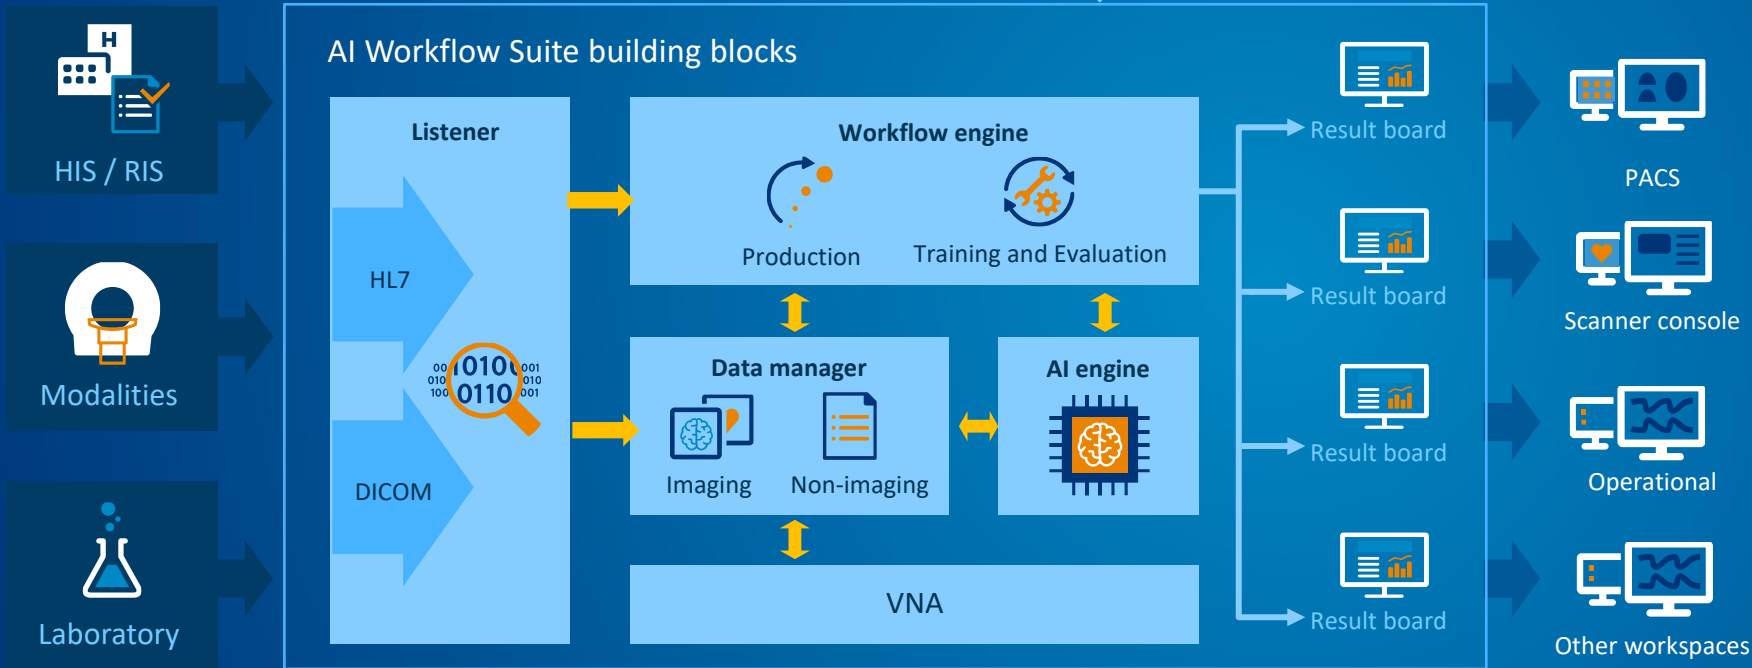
H

HIS / RIS

Modalities

Laboratory

AI Workflow Suite building blocks

Listener

HL7

001010001
0100110010
100001

DICOM

Workflow engine

Production

Training and Evaluation

Data manager

Imaging

Non-imaging

AI engine

VNA

Result board

Result board

Result board

Result board

PACS

Scanner console

Operational

Other workspaces